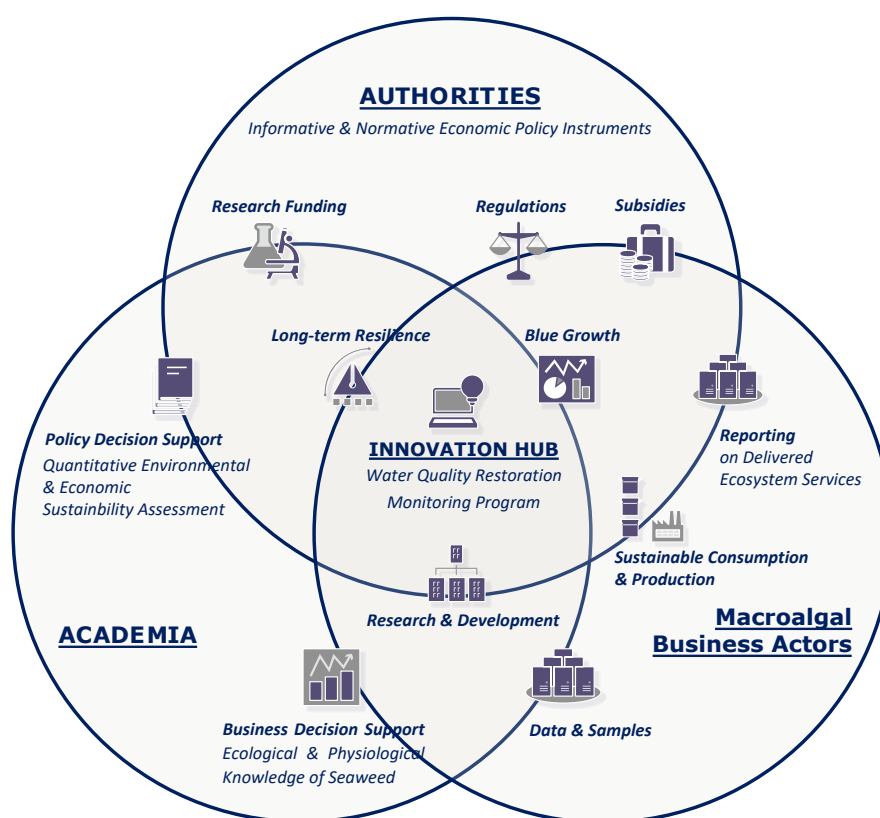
AUTHORITIES
Informative & Normative Economic Policy Instruments

Research Funding

Regulations

Subsidies

Long-term Resilience

Blue Growth

Policy Decision Support
Quantitative Environmental & Economic Sustainbility Assessment

INNOVATION HUB
Water Quality Restoration Monitoring Program

Reporting on Delivered Ecosystem Services

Sustainable Consumption & Production

Research & Development

ACADEMIA

Macroalgal Business Actors

Business Decision Support
Ecological & Physiological Knowledge of Seaweed

Data & Samples